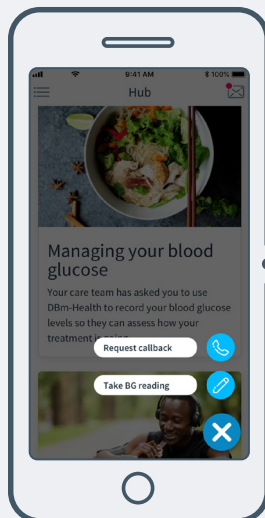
9:41 AM
100%
Hub

Managing your blood glucose

Your care team has asked you to use DBm-Health to record your blood glucose levels so they can assess how your treatment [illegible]

Request callback

Take BG reading